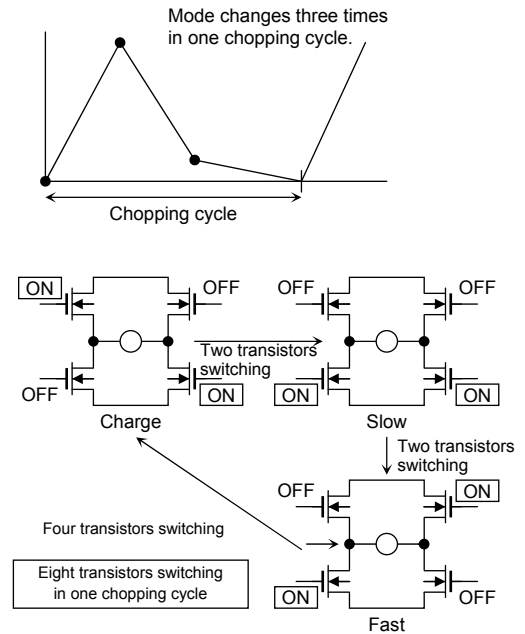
Mode changes three times in one chopping cycle.

Chopping cycle

ON
OFF
OFF
ON
Charge

Two transistors switching

OFF
OFF
ON
ON
Slow

Two transistors switching

OFF
ON
ON
OFF
Fast

Four transistors switching

Eight transistors switching in one chopping cycle